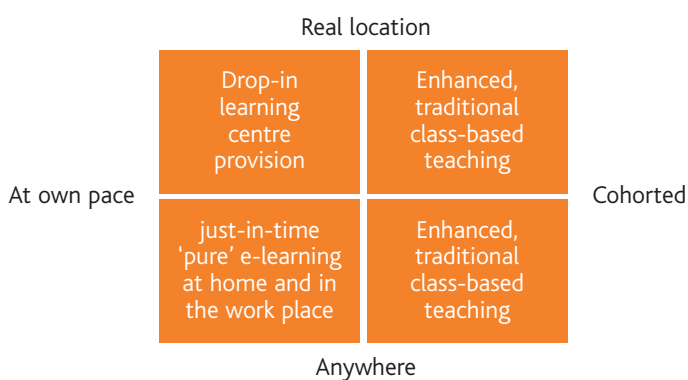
Real location

At own pace

Drop-in learning centre provision

Enhanced, traditional class-based teaching

Cohorted

just-in-time 'pure' e-learning at home and in the work place

Enhanced, traditional class-based teaching

Anywhere